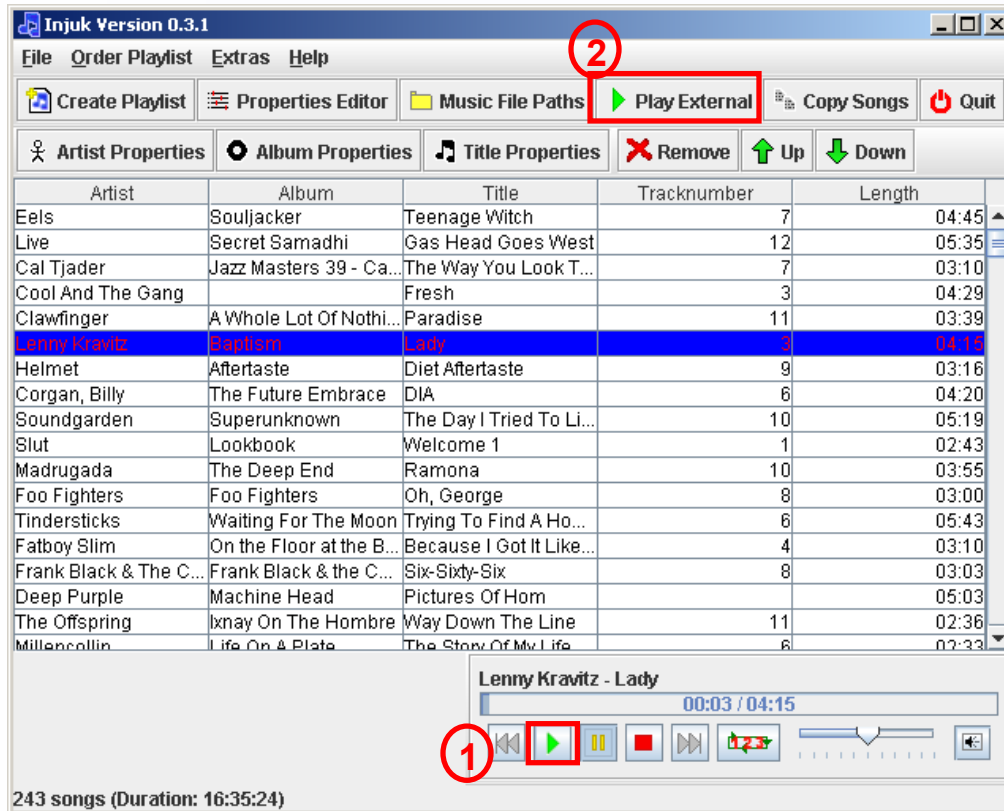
Injuk Version 0.3.1

File Order Playlist Extras Help

2

Create Playlist | Properties Editor | Music File Paths | Play External | Copy Songs | Quit

Artist Properties | Album Properties | Title Properties | Remove | Up | Down

| Artist | Album | Title | Tracknumber | Length |
|---|---|---|---|---|
| Eels | Souljacker | Teenage Witch | 7 | 04:45 |
| Live | Secret Samadhi | Gas Head Goes West | 12 | 05:35 |
| Cal Tjader | Jazz Masters 39 - Ca... | The Way You Look T... | 7 | 03:10 |
| Cool And The Gang | | Fresh | 3 | 04:29 |
| Clawfinger | A Whole Lot Of Nothi... | Paradise | 11 | 03:39 |
| Lenny Kravitz | Baptism | Lady | 3 | 04:15 |
| Helmet | Aftertaste | Diet Aftertaste | 9 | 03:16 |
| Corgan, Billy | The Future Embrace | DIA | 6 | 04:20 |
| Soundgarden | Superunknown | The Day I Tried To Li... | 10 | 05:19 |
| Slut | Lookbook | Welcome 1 | 1 | 02:43 |
| Madrugada | The Deep End | Ramona | 10 | 03:55 |
| Foo Fighters | Foo Fighters | Oh, George | 8 | 03:00 |
| Tindersticks | Waiting For The Moon | Trying To Find A Ho... | 6 | 05:43 |
| Fatboy Slim | On the Floor at the B... | Because I Got It Like... | 4 | 03:10 |
| Frank Black & The C... | Frank Black & the C... | Six-Sixty-Six | 8 | 03:03 |
| Deep Purple | Machine Head | Pictures Of Hom | | 05:03 |
| The Offspring | Ixnay On The Hombre | Way Down The Line | 11 | 02:36 |
| Millencollin | Life On A Plate | The Story Of My Life | 6 | 02:33 |

Lenny Kravitz - Lady
00:03 / 04:15

1

123

243 songs (Duration: 16:35:24)